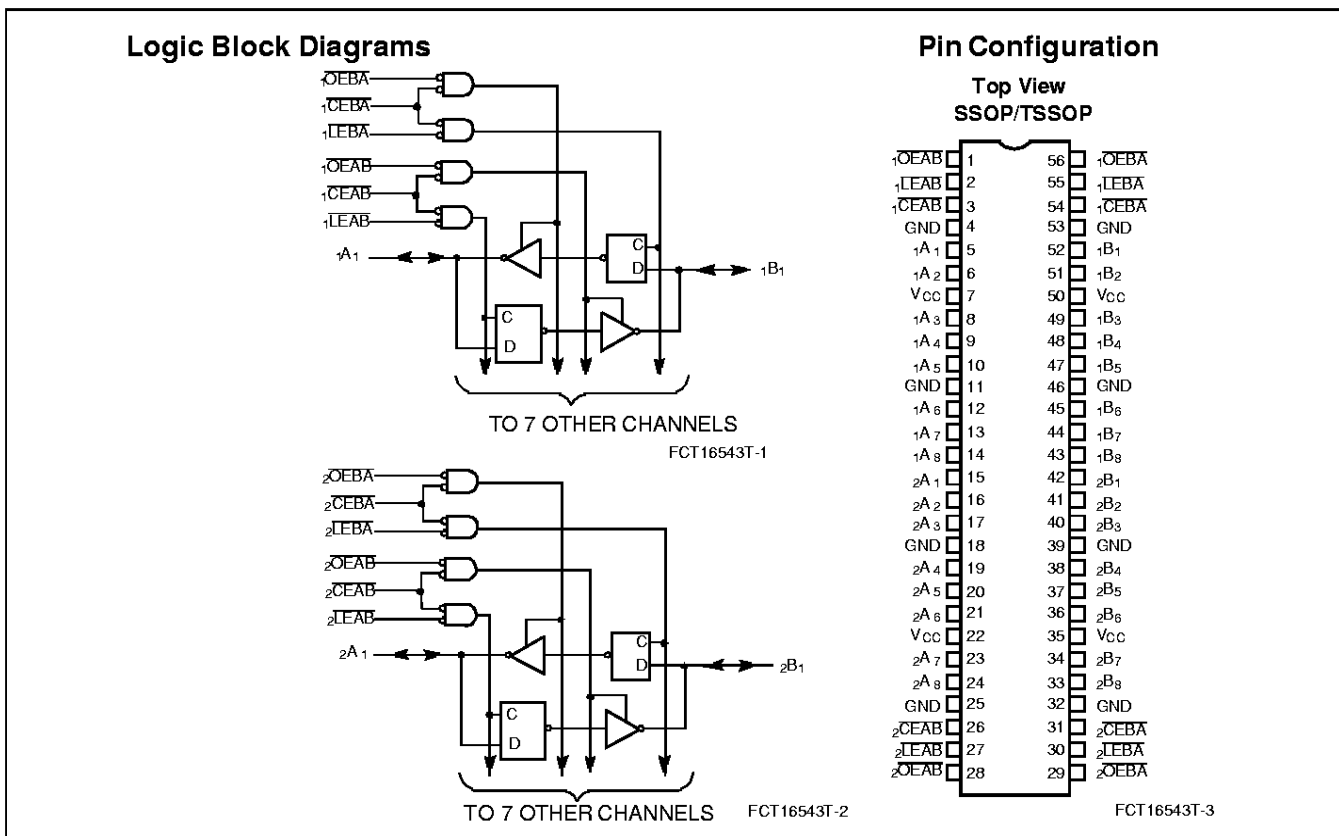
Logic Block Diagrams

$_1\overline{OEBA}$
$_1\overline{CEBA}$
$_1\overline{LEBA}$
$_1\overline{OEAB}$
$_1\overline{CEAB}$
$_1\overline{LEAB}$
$_1A_1$
C
D
$_1B_1$
C
D
TO 7 OTHER CHANNELS
FCT16543T-1

$_2\overline{OEBA}$
$_2\overline{CEBA}$
$_2\overline{LEBA}$
$_2\overline{OEAB}$
$_2\overline{CEAB}$
$_2\overline{LEAB}$
$_2A_1$
C
D
$_2B_1$
C
D
TO 7 OTHER CHANNELS
FCT16543T-2

Pin Configuration

Top View
SSOP/TSSOP

| Pin | # | # | Pin |
|---|---|---|---|
| $_1\overline{OEAB}$ | 1 | 56 | $_1\overline{OEBA}$ |
| $_1\overline{LEAB}$ | 2 | 55 | $_1\overline{LEBA}$ |
| $_1\overline{CEAB}$ | 3 | 54 | $_1\overline{CEBA}$ |
| GND | 4 | 53 | GND |
| $_1A_1$ | 5 | 52 | $_1B_1$ |
| $_1A_2$ | 6 | 51 | $_1B_2$ |
| $V_{CC}$ | 7 | 50 | $V_{CC}$ |
| $_1A_3$ | 8 | 49 | $_1B_3$ |
| $_1A_4$ | 9 | 48 | $_1B_4$ |
| $_1A_5$ | 10 | 47 | $_1B_5$ |
| GND | 11 | 46 | GND |
| $_1A_6$ | 12 | 45 | $_1B_6$ |
| $_1A_7$ | 13 | 44 | $_1B_7$ |
| $_1A_8$ | 14 | 43 | $_1B_8$ |
| $_2A_1$ | 15 | 42 | $_2B_1$ |
| $_2A_2$ | 16 | 41 | $_2B_2$ |
| $_2A_3$ | 17 | 40 | $_2B_3$ |
| GND | 18 | 39 | GND |
| $_2A_4$ | 19 | 38 | $_2B_4$ |
| $_2A_5$ | 20 | 37 | $_2B_5$ |
| $_2A_6$ | 21 | 36 | $_2B_6$ |
| $V_{CC}$ | 22 | 35 | $V_{CC}$ |
| $_2A_7$ | 23 | 34 | $_2B_7$ |
| $_2A_8$ | 24 | 33 | $_2B_8$ |
| GND | 25 | 32 | GND |
| $_2\overline{CEAB}$ | 26 | 31 | $_2\overline{CEBA}$ |
| $_2\overline{LEAB}$ | 27 | 30 | $_2\overline{LEBA}$ |
| $_2\overline{OEAB}$ | 28 | 29 | $_2\overline{OEBA}$ |

FCT16543T-3